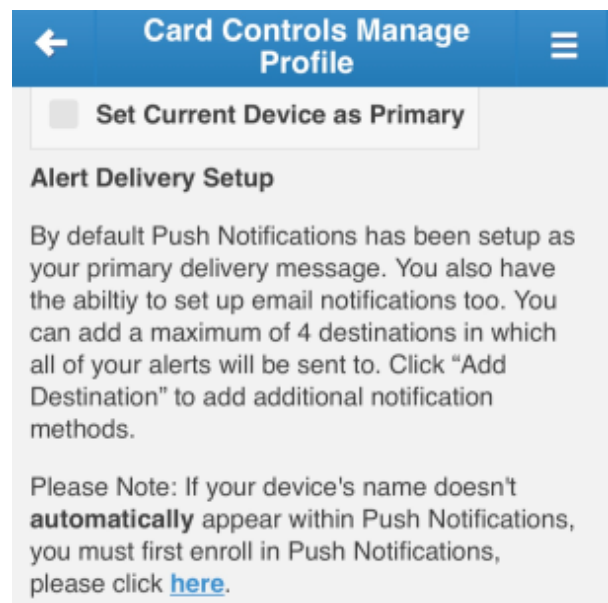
Card Controls Manage Profile

Set Current Device as Primary

Alert Delivery Setup

By default Push Notifications has been setup as your primary delivery message. You also have the abiltiy to set up email notifications too. You can add a maximum of 4 destinations in which all of your alerts will be sent to. Click “Add Destination” to add additional notification methods.

Please Note: If your device's name doesn't **automatically** appear within Push Notifications, you must first enroll in Push Notifications, please click here.